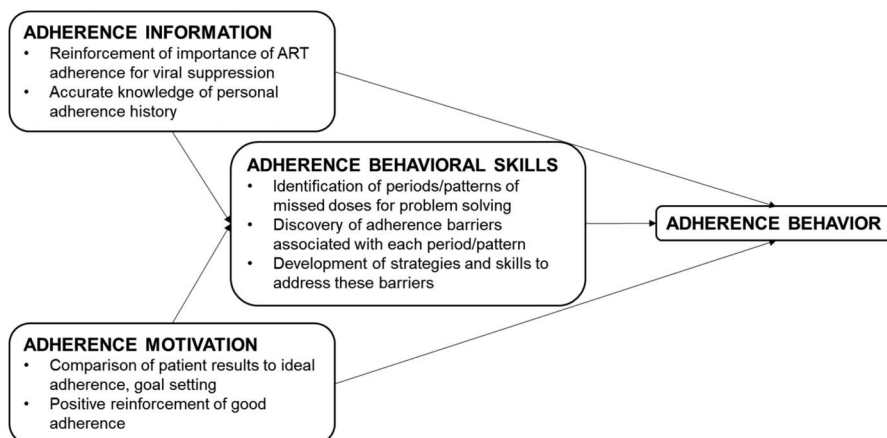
ADHERENCE INFORMATION
• Reinforcement of importance of ART adherence for viral suppression
• Accurate knowledge of personal adherence history

ADHERENCE BEHAVIORAL SKILLS
• Identification of periods/patterns of missed doses for problem solving
• Discovery of adherence barriers associated with each period/pattern
• Development of strategies and skills to address these barriers

ADHERENCE BEHAVIOR

ADHERENCE MOTIVATION
• Comparison of patient results to ideal adherence, goal setting
• Positive reinforcement of good adherence